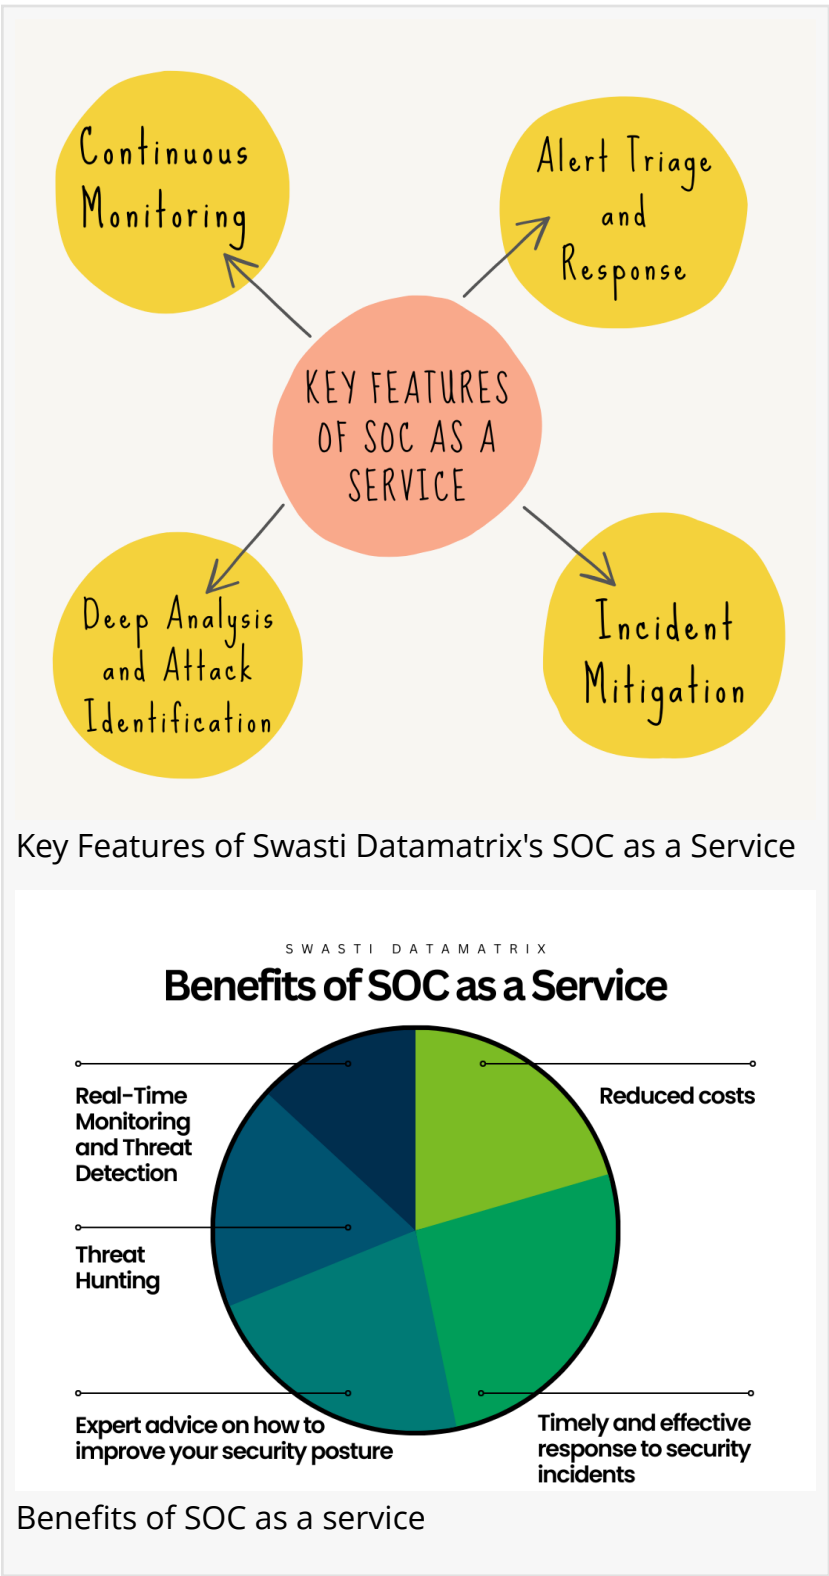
Continuous Monitoring

Alert Triage and Response

KEY FEATURES OF SOC AS A SERVICE

Deep Analysis and Attack Identification

Incident Mitigation

Key Features of Swasti Datamatrix's SOC as a Service

SWASTI DATAMATRIX

Benefits of SOC as a Service

Real-Time Monitoring and Threat Detection

Reduced costs

Threat Hunting

Expert advice on how to improve your security posture

Timely and effective response to security incidents

Benefits of SOC as a service